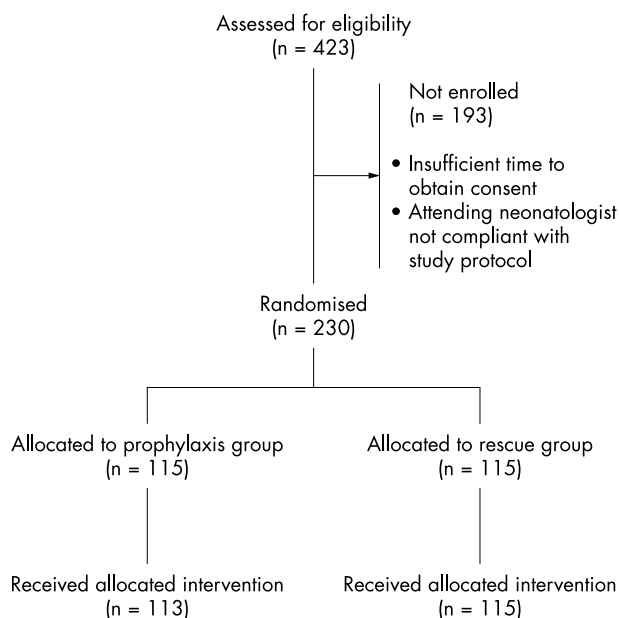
Assessed for eligibility
(n = 423)

Not enrolled
(n = 193)

• Insufficient time to obtain consent
• Attending neonatologist not compliant with study protocol

Randomised
(n = 230)

Allocated to prophylaxis group
(n = 115)

Allocated to rescue group
(n = 115)

Received allocated intervention
(n = 113)

Received allocated intervention
(n = 115)